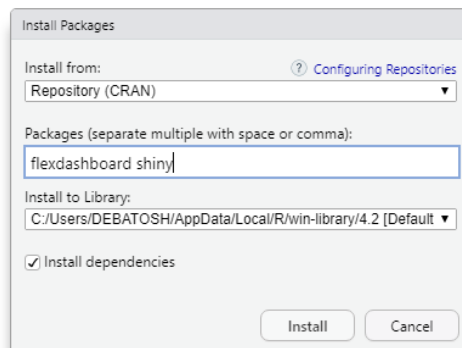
Install Packages

Install from:

? Configuring Repositories

Repository (CRAN)

Packages (separate multiple with space or comma):

flexdashboard shiny

Install to Library:

C:/Users/DEBATOSH/AppData/Local/R/win-library/4.2 [Default

Install dependencies

Install

Cancel